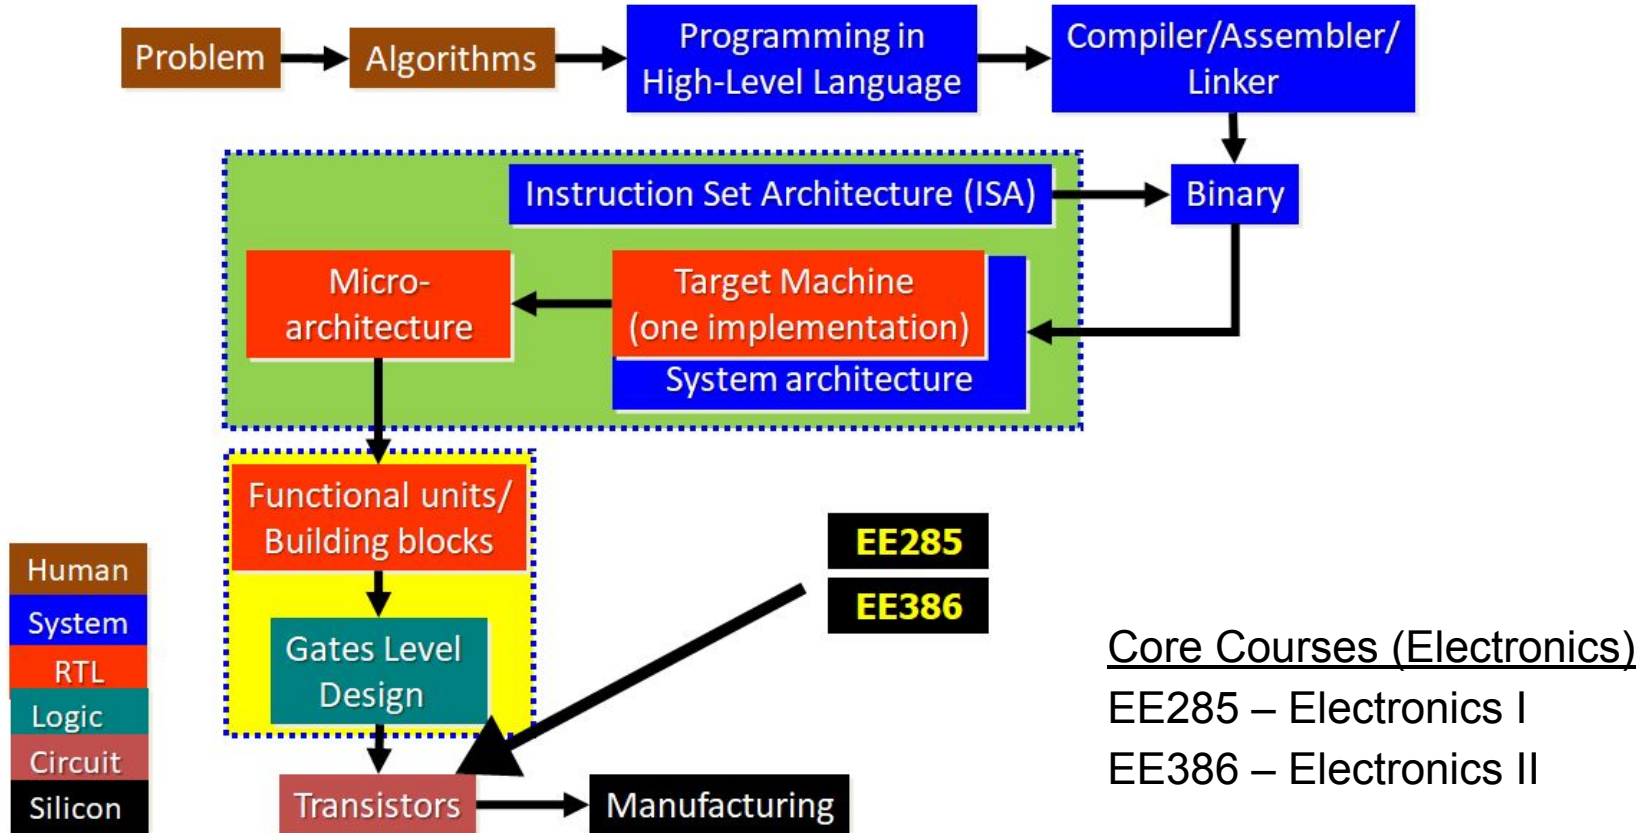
Problem
Algorithms
Programming in High-Level Language
Compiler/Assembler/ Linker
Instruction Set Architecture (ISA)
Binary
Micro-architecture
Target Machine (one implementation)
System architecture
Functional units/ Building blocks
Gates Level Design
EE285
EE386
Human
System
RTL
Logic
Circuit
Silicon
Transistors
Manufacturing

Core Courses (Electronics)
EE285 – Electronics I
EE386 – Electronics II